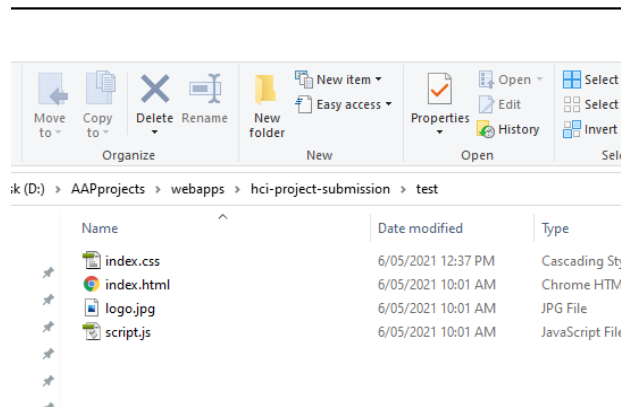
Move to
Copy to
Delete
Rename
Organize
New folder
New item
Easy access
New
Properties
Open
Edit
History
Open
Select
Select
Invert
Sel

sk (D:) › AAPprojects › webapps › hci-project-submission › test

| Name | Date modified | Type |
|---|---|---|
| index.css | 6/05/2021 12:37 PM | Cascading Sty |
| index.html | 6/05/2021 10:01 AM | Chrome HTM |
| logo.jpg | 6/05/2021 10:01 AM | JPG File |
| script.js | 6/05/2021 10:01 AM | JavaScript File |